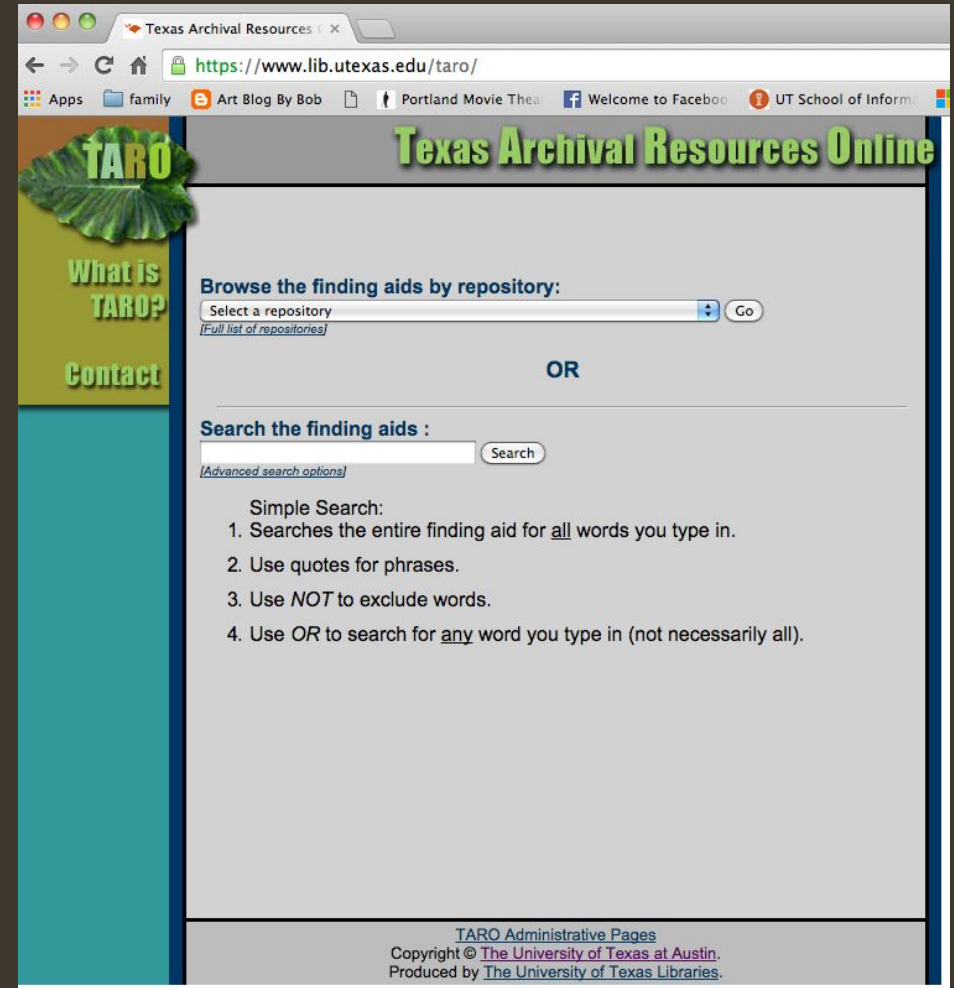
Texas Archival Resources ×

https://www.lib.utexas.edu/taro/

Apps family Art Blog By Bob Portland Movie Thea Welcome to Faceboo UT School of Inform

TARO

Texas Archival Resources Online

What is TARO?

Contact

Browse the finding aids by repository:

Select a repository Go

[Full list of repositories]

OR

Search the finding aids :

Search

[Advanced search options]

Simple Search:
1. Searches the entire finding aid for all words you type in.
2. Use quotes for phrases.
3. Use *NOT* to exclude words.
4. Use *OR* to search for any word you type in (not necessarily all).

TARO Administrative Pages
Copyright © The University of Texas at Austin.
Produced by The University of Texas Libraries.